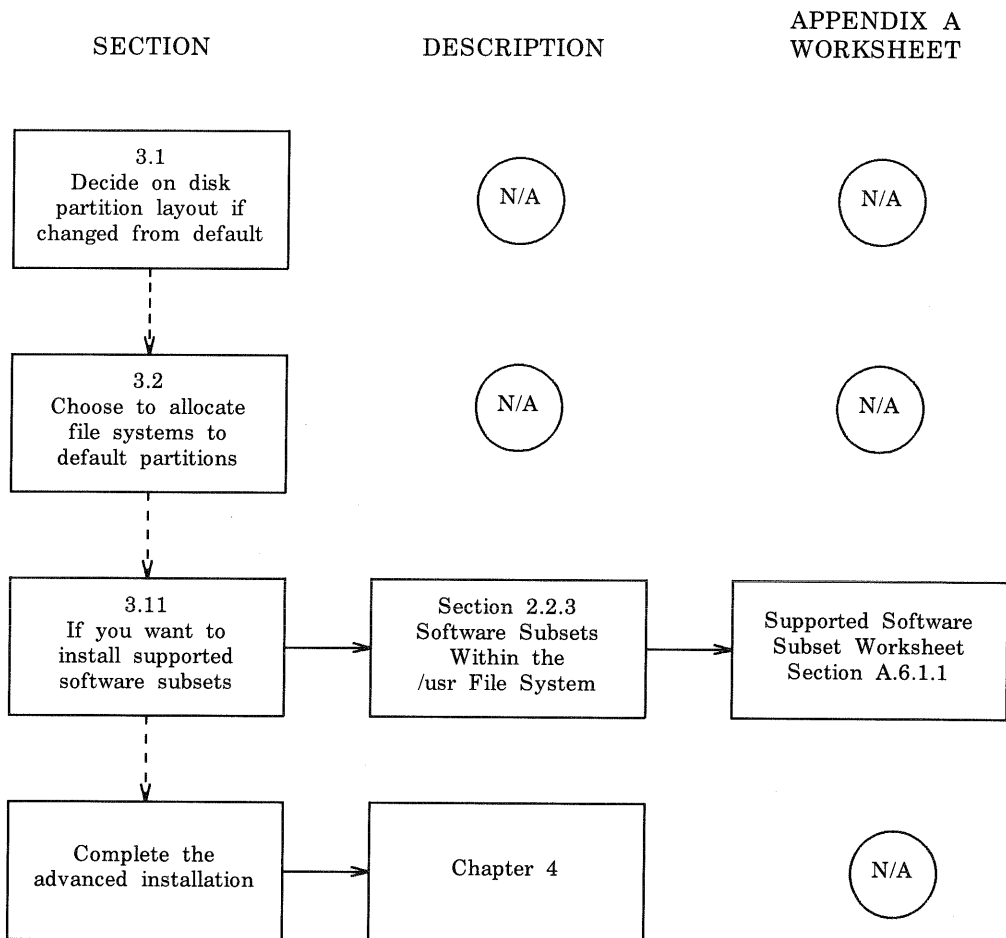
SECTION

DESCRIPTION

APPENDIX A WORKSHEET

3.1 Decide on disk partition layout if changed from default

N/A

N/A

3.2 Choose to allocate file systems to default partitions

N/A

N/A

3.11 If you want to install supported software subsets

Section 2.2.3 Software Subsets Within the /usr File System

Supported Software Subset Worksheet Section A.6.1.1

Complete the advanced installation

Chapter 4

N/A